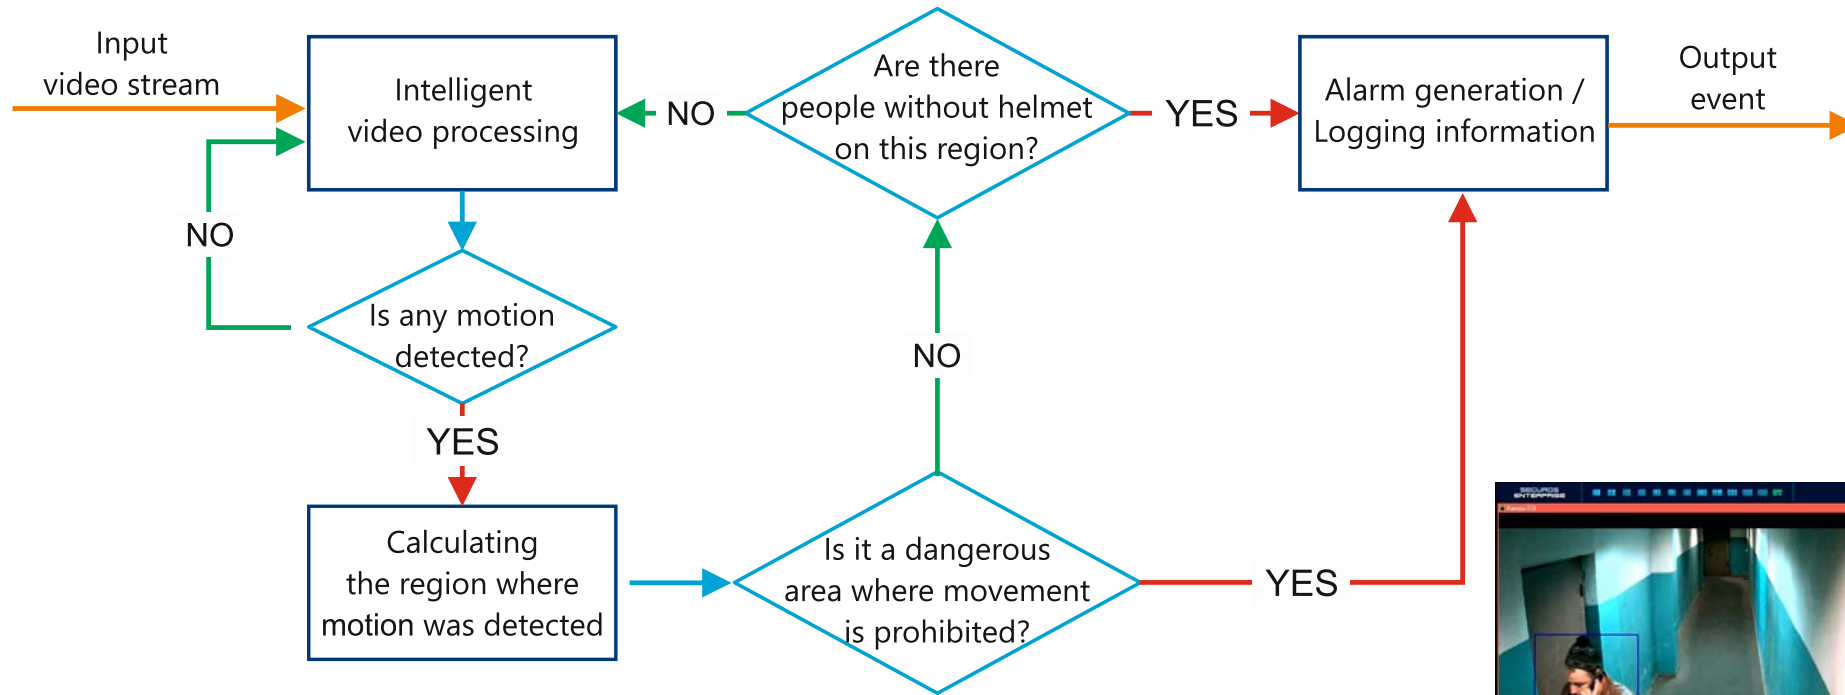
Input video stream

Intelligent video processing

NO

Are there people without helmet on this region?

YES

Alarm generation / Logging information

Output event

NO

Is any motion detected?

NO

YES

Calculating the region where motion was detected

Is it a dangerous area where movement is prohibited?

YES

SECURUS ENTERPRISE